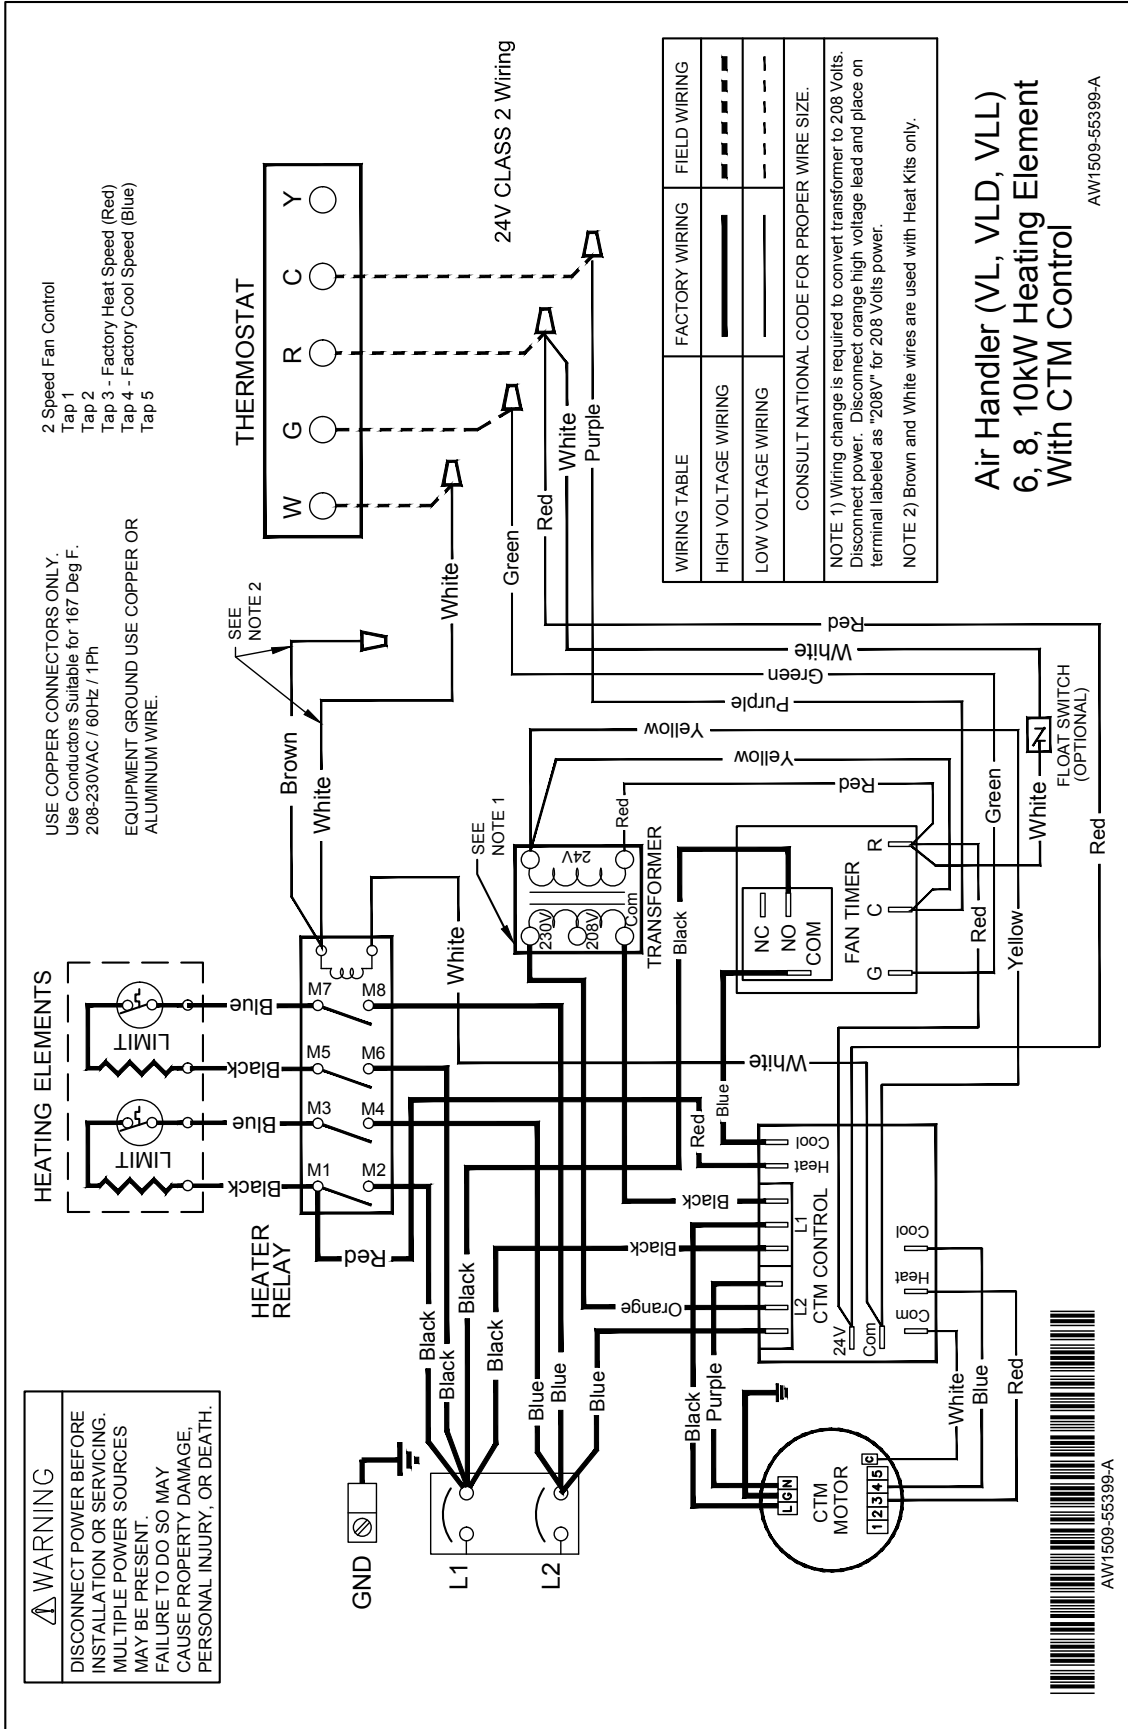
WARNING
DISCONNECT POWER BEFORE INSTALLATION OR SERVICING. MULTIPLE POWER SOURCES MAY BE PRESENT. FAILURE TO DO SO MAY CAUSE PROPERTY DAMAGE, PERSONAL INJURY, OR DEATH.

USE COPPER CONNECTORS ONLY.
Use Conductors Suitable for 167 Deg F.
208-230VAC / 60Hz / 1Ph

EQUIPMENT GROUND USE COPPER OR ALUMINUM WIRE.

2 Speed Fan Control
Tap 1
Tap 2
Tap 3 - Factory Heat Speed (Red)
Tap 4 - Factory Cool Speed (Blue)
Tap 5

THERMOSTAT
W G R C Y

24V CLASS 2 Wiring

| WIRING TABLE | FACTORY WIRING | FIELD WIRING |
|---|---|---|
| HIGH VOLTAGE WIRING | | |
| LOW VOLTAGE WIRING | | |

CONSULT NATIONAL CODE FOR PROPER WIRE SIZE.

NOTE 1) Wiring change is required to convert transformer to 208 Volts. Disconnect power. Disconnect orange high voltage lead and place on terminal labeled as "208V" for 208 Volts power.

NOTE 2) Brown and White wires are used with Heat Kits only.

Air Handler (VL, VLD, VLL)
6, 8, 10kW Heating Element
With CTM Control

AW1509-55399-A

HEATING ELEMENTS
LIMIT
LIMIT
Black Blue Black Blue
M1 M2 M3 M4 M5 M6 M7 M8
HEATER RELAY
Red
SEE NOTE 2
Brown
White
White
Green
Red
White
Purple
Red
White
Green
Purple
Yellow
Yellow
Red
SEE NOTE 1
230V 208V Com 24V Red
TRANSFORMER
Black
NC NO COM
FAN TIMER
G C R
Green
Red
Yellow
White
FLOAT SWITCH (OPTIONAL)
Red
White
Blue
Red
Cool
Heat
Black
L1
Black
CTM CONTROL
Orange
L2
24V
Com
Com
Heat
Cool
Black Black Black Black
Blue Blue Blue
Black
Purple
White
Blue
Red
GND
L1
L2
CTM MOTOR
L G N
1 2 3 4 5 C
AW1509-55399-A